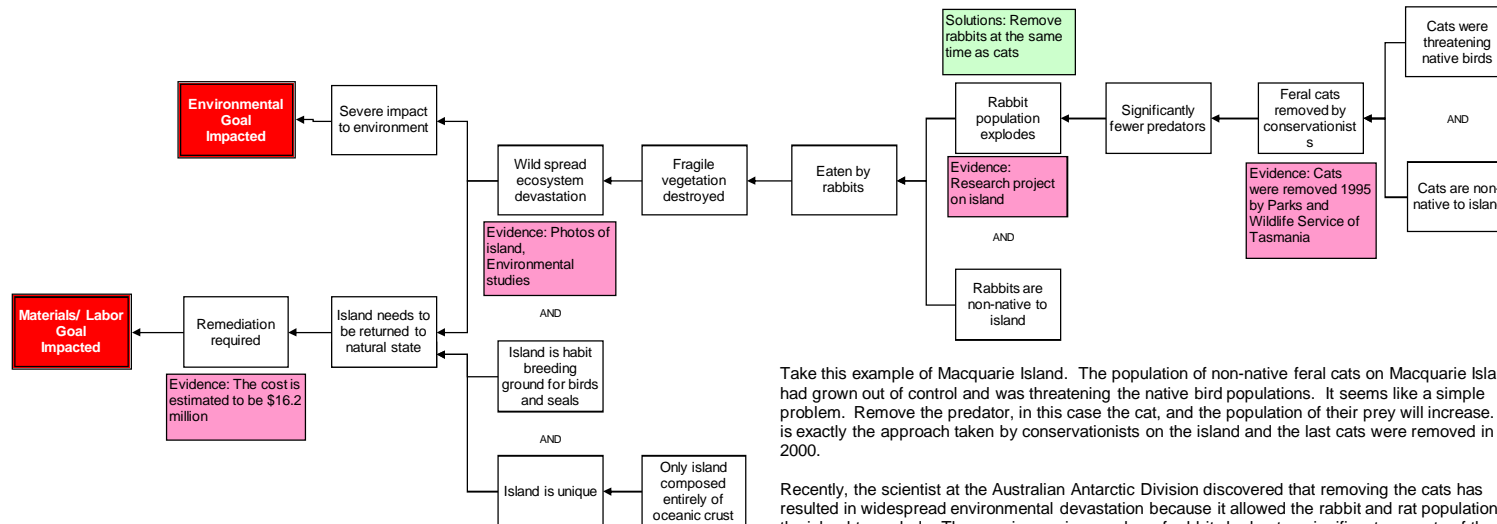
Solutions: Remove rabbits at the same time as cats

Cats were threatening native birds

AND

Cats are non-native to islan

Feral cats removed by conservationist s

Evidence: Cats were removed 1995 by Parks and Wildlife Service of Tasmania

Significantly fewer predators

Rabbit population explodes

Evidence: Research project on island

AND

Rabbits are non-native to island

Eaten by rabbits

Fragile vegetation destroyed

Wild spread ecosystem devastation

Evidence: Photos of island, Environmental studies

AND

Severe impact to environment

Environmental Goal Impacted

Island needs to be returned to natural state

Remediation required

Materials/ Labor Goal Impacted

Evidence: The cost is estimated to be $16.2 million

Island is habit breeding ground for birds and seals

AND

Island is unique

Only island composed entirely of oceanic crust

Take this example of Macquarie Island. The population of non-native feral cats on Macquarie Isla had grown out of control and was threatening the native bird populations. It seems like a simple problem. Remove the predator, in this case the cat, and the population of their prey will increase. is exactly the approach taken by conservationists on the island and the last cats were removed in 2000.

Recently, the scientist at the Australian Antarctic Division discovered that removing the cats has resulted in widespread environmental devastation because it allowed the rabbit and rat population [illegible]